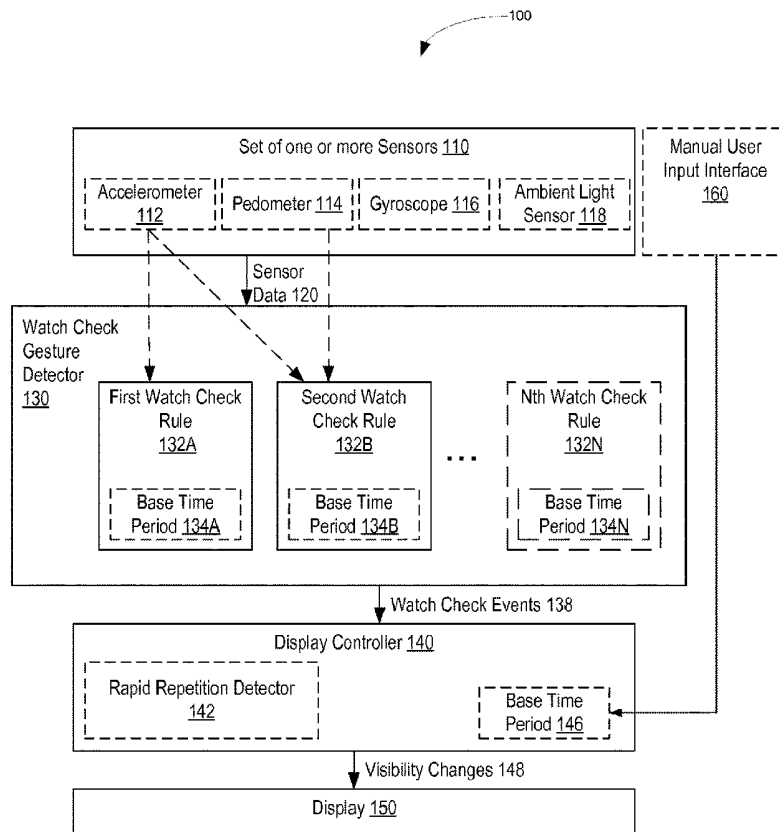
100

Set of one or more Sensors 110

Accelerometer 112

Pedometer 114

Gyroscope 116

Ambient Light Sensor 118

Manual User Input Interface 160

Sensor Data 120

Watch Check Gesture Detector 130

First Watch Check Rule 132A

Base Time Period 134A

Second Watch Check Rule 132B

Base Time Period 134B

...

Nth Watch Check Rule 132N

Base Time Period 134N

Watch Check Events 138

Display Controller 140

Rapid Repetition Detector 142

Base Time Period 146

Visibility Changes 148

Display 150